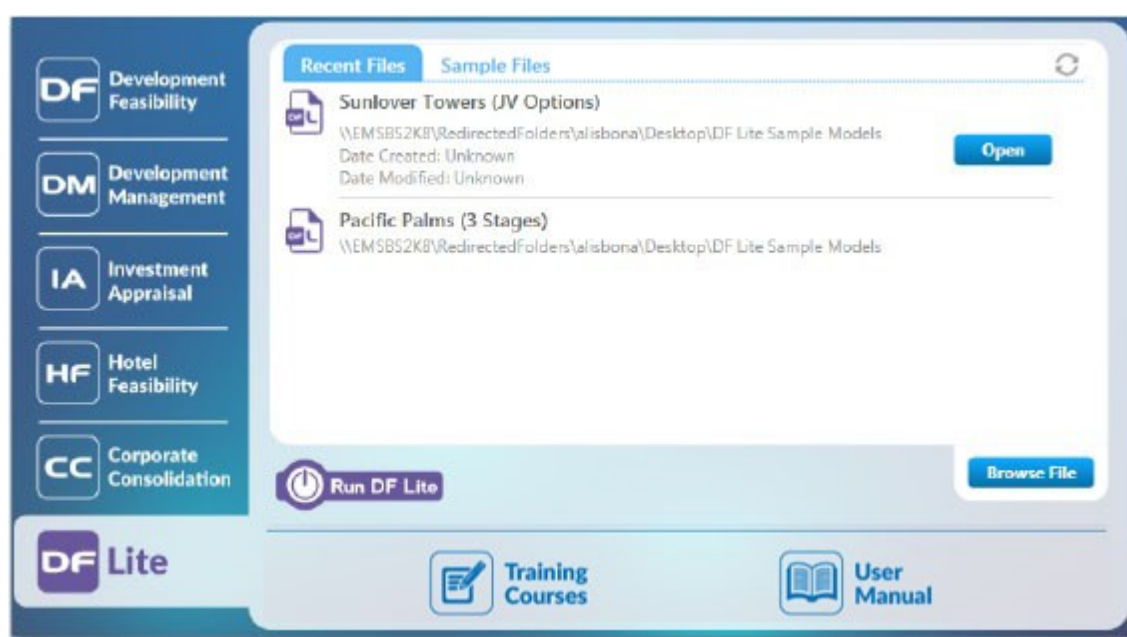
DF Development Feasibility

DM Development Management

IA Investment Appraisal

HF Hotel Feasibility

CC Corporate Consolidation

DF Lite

Recent Files Sample Files

Sunlover Towers (JV Options)
\\EMSBS2K8\RedirectedFolders\alisbona\Desktop\DF Lite Sample Models
Date Created: Unknown
Date Modified: Unknown

Open

Pacific Palms (3 Stages)
\\EMSBS2K8\RedirectedFolders\alisbona\Desktop\DF Lite Sample Models

Run DF Lite

Browse File

Training Courses

User Manual